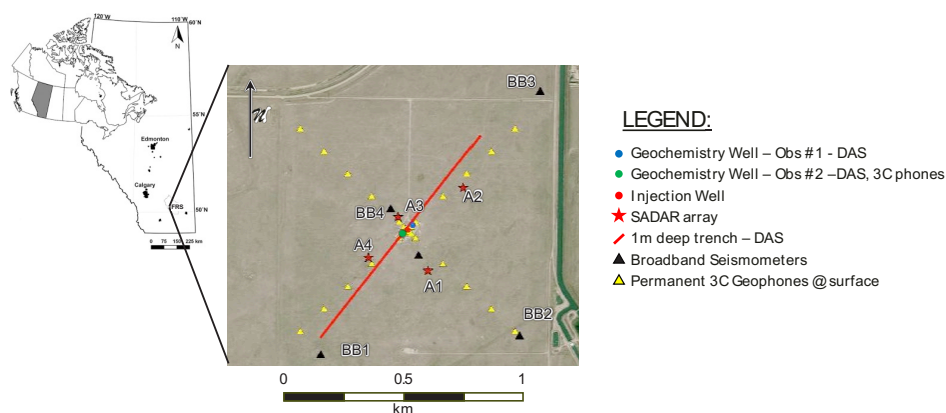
120°W
110°W
60°N
N
55°N
Edmonton
Calgary
FRS
50°N
0 75 150 225 km

N
BB3
A2
A3
BB4
A4
A1
BB2
BB1
0
0.5
1
km

LEGEND:
Geochemistry Well – Obs #1 - DAS
Geochemistry Well – Obs #2 –DAS, 3C phones
Injection Well
SADAR array
1m deep trench – DAS
Broadband Seismometers
Permanent 3C Geophones @ surface